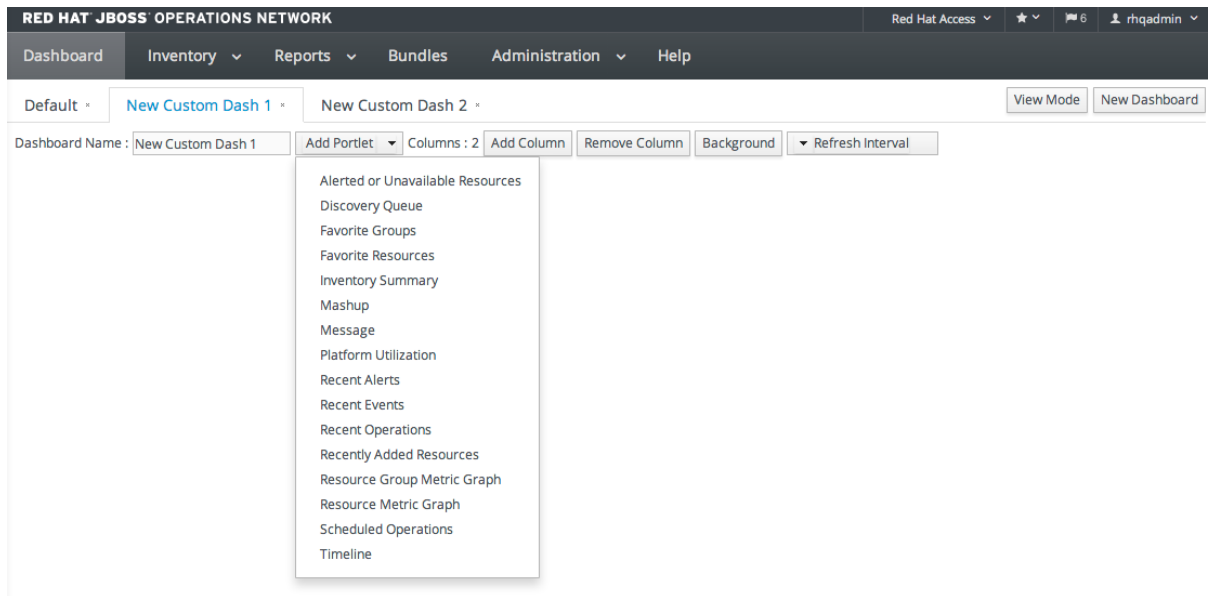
RED HAT JBOSS OPERATIONS NETWORK

Red Hat Access ⌄ ★ ⌄ 6 rhqadmin ⌄

Dashboard Inventory ⌄ Reports ⌄ Bundles Administration ⌄ Help

Default × New Custom Dash 1 × New Custom Dash 2 ×

View Mode New Dashboard

Dashboard Name : New Custom Dash 1 Add Portlet Columns : 2 Add Column Remove Column Background Refresh Interval

Alerted or Unavailable Resources
Discovery Queue
Favorite Groups
Favorite Resources
Inventory Summary
Mashup
Message
Platform Utilization
Recent Alerts
Recent Events
Recent Operations
Recently Added Resources
Resource Group Metric Graph
Resource Metric Graph
Scheduled Operations
Timeline